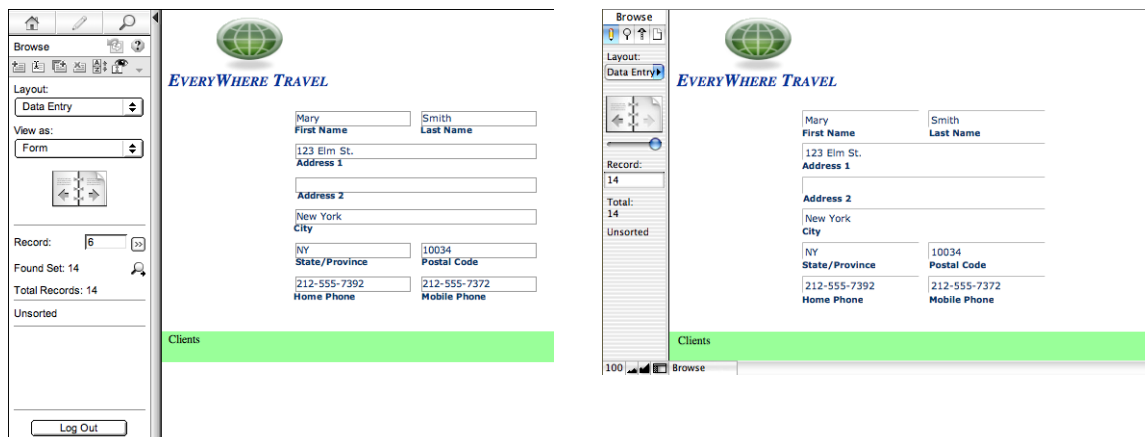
Browse

Layout:
Data Entry

View as:
Form

Record: 6

Found Set: 14

Total Records: 14

Unsorted

Log Out

EVERYWHERE TRAVEL

Mary
First Name

Smith
Last Name

123 Elm St.
Address 1

Address 2

New York
City

NY
State/Province

10034
Postal Code

212-555-7392
Home Phone

212-555-7372
Mobile Phone

Clients

Browse

Layout:
Data Entry

Record:
14

Total:
14

Unsorted

100 Browse

EVERYWHERE TRAVEL

Mary
First Name

Smith
Last Name

123 Elm St.
Address 1

Address 2

New York
City

NY
State/Province

10034
Postal Code

212-555-7392
Home Phone

212-555-7372
Mobile Phone

Clients